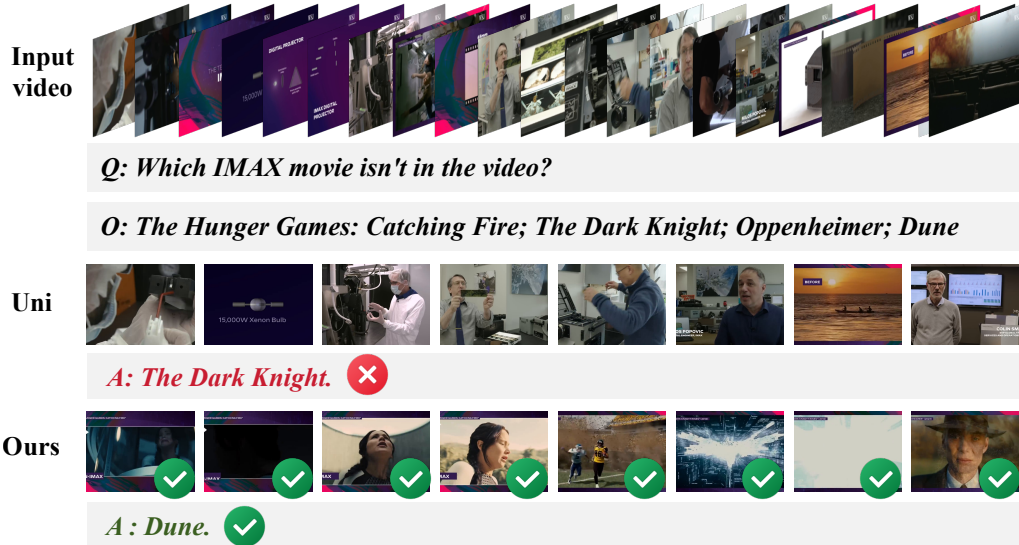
Input video

DIGITAL PROJECTOR

15,000W

IMAX DIGITAL PROJECTOR

Q: Which IMAX movie isn't in the video?

O: The Hunger Games: Catching Fire; The Dark Knight; Oppenheimer; Dune

Uni

15,000W Xenon Bulb

BEFORE

A: The Dark Knight.

Ours

IMAX

IMAX

IMAX

A : Dune.